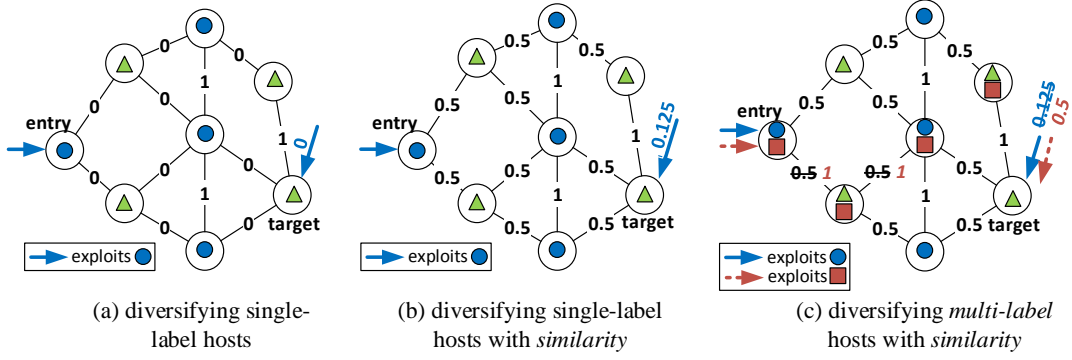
0
0
1
0
entry
1
0
0
0
1
0
0
target
exploits

(a) diversifying single-label hosts

0.5
0.5
0.5
1
0.125
entry
1
0.5
0.5
0.5
1
0.5
0.5
target
exploits

(b) diversifying single-label hosts with *similarity*

0.5
0.5
0.5
1
0.125
0.5
entry
1
0.5 1
0.5 1
0.5
1
0.5
0.5
target
exploits
exploits

(c) diversifying *multi-label* hosts with *similarity*